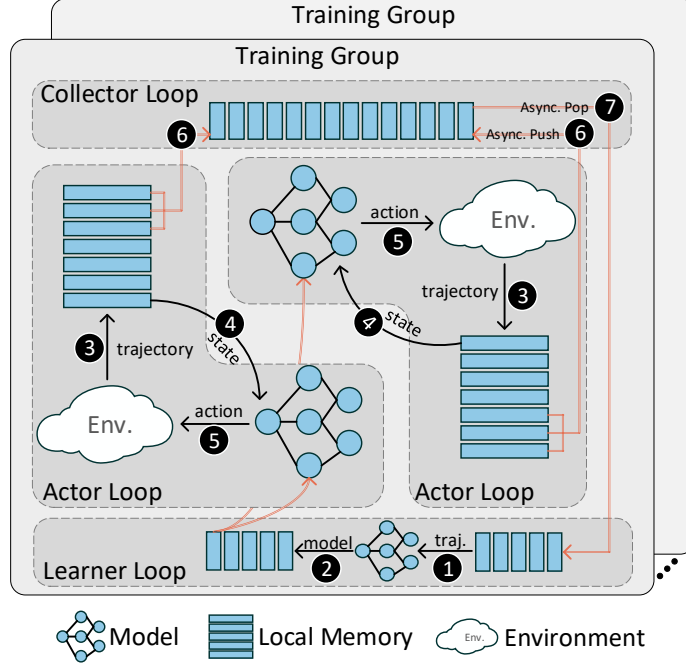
Training Group

Training Group

Collector Loop

Async. Pop 7

6

Async. Push 6

action

5

Env.

trajectory 3

4 state

4 state

3 trajectory

action

Env.

5

Actor Loop

Actor Loop

model

traj.

Learner Loop

2

1

Model Local Memory Env. Environment